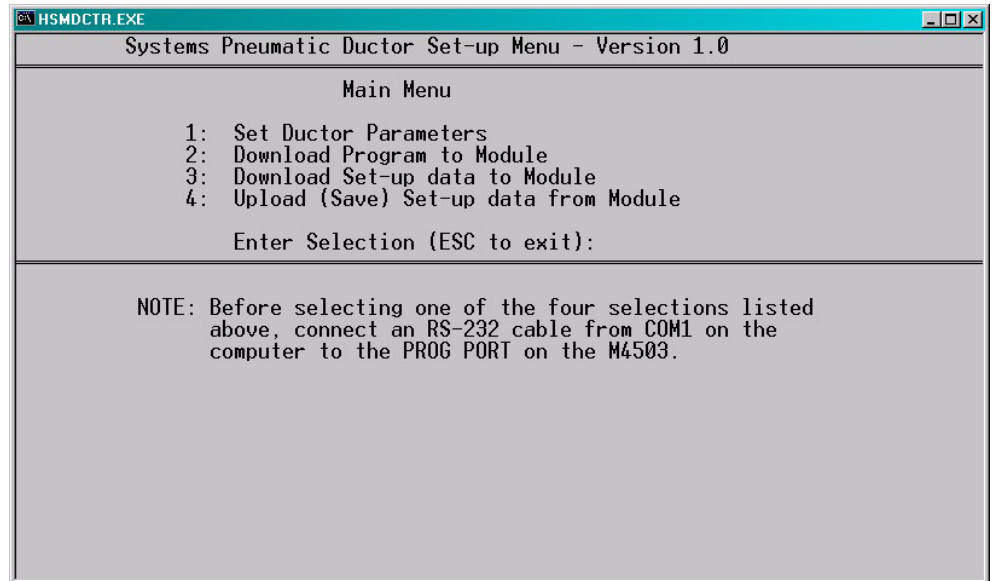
HSMDCTR.EXE

Systems Pneumatic Ductor Set-up Menu - Version 1.0

Main Menu

1: Set Ductor Parameters
2: Download Program to Module
3: Download Set-up data to Module
4: Upload (Save) Set-up data from Module

Enter Selection (ESC to exit):

NOTE: Before selecting one of the four selections listed above, connect an RS-232 cable from COM1 on the computer to the PROG PORT on the M4503.